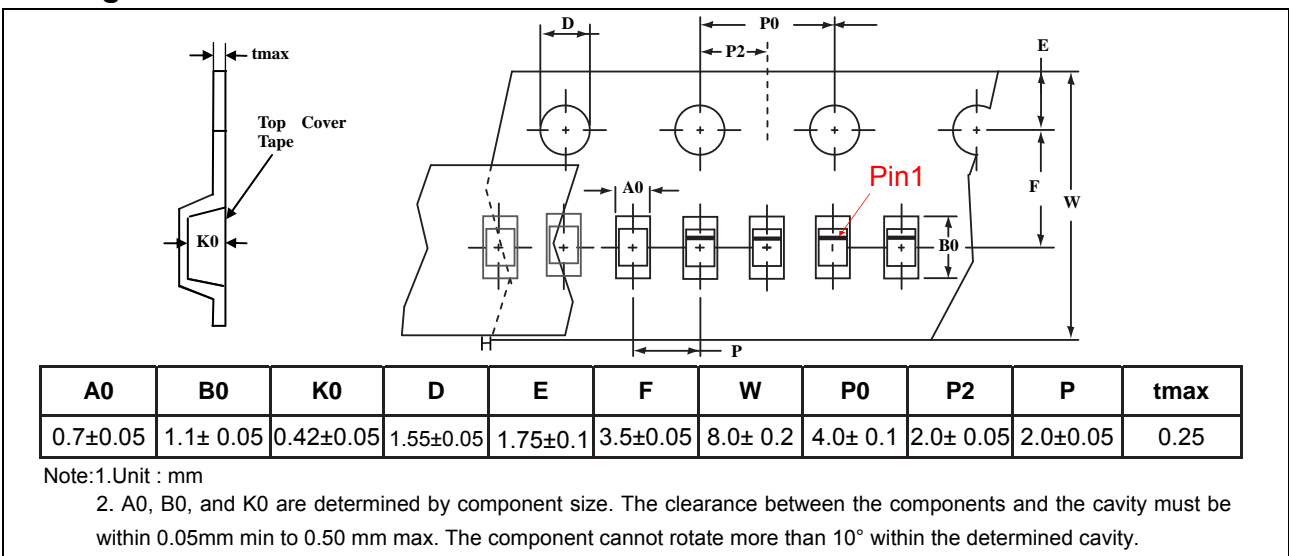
tmax

Top Cover Tape

K0

D

P0

P2

E

F

W

A0

Pin1

B0

P

| A0 | B0 | K0 | D | E | F | W | P0 | P2 | P | tmax |
|---|---|---|---|---|---|---|---|---|---|---|
| 0.7±0.05 | 1.1± 0.05 | 0.42±0.05 | 1.55±0.05 | 1.75±0.1 | 3.5±0.05 | 8.0± 0.2 | 4.0± 0.1 | 2.0± 0.05 | 2.0±0.05 | 0.25 |

Note:1.Unit : mm

2. A0, B0, and K0 are determined by component size. The clearance between the components and the cavity must be within 0.05mm min to 0.50 mm max. The component cannot rotate more than 10° within the determined cavity.